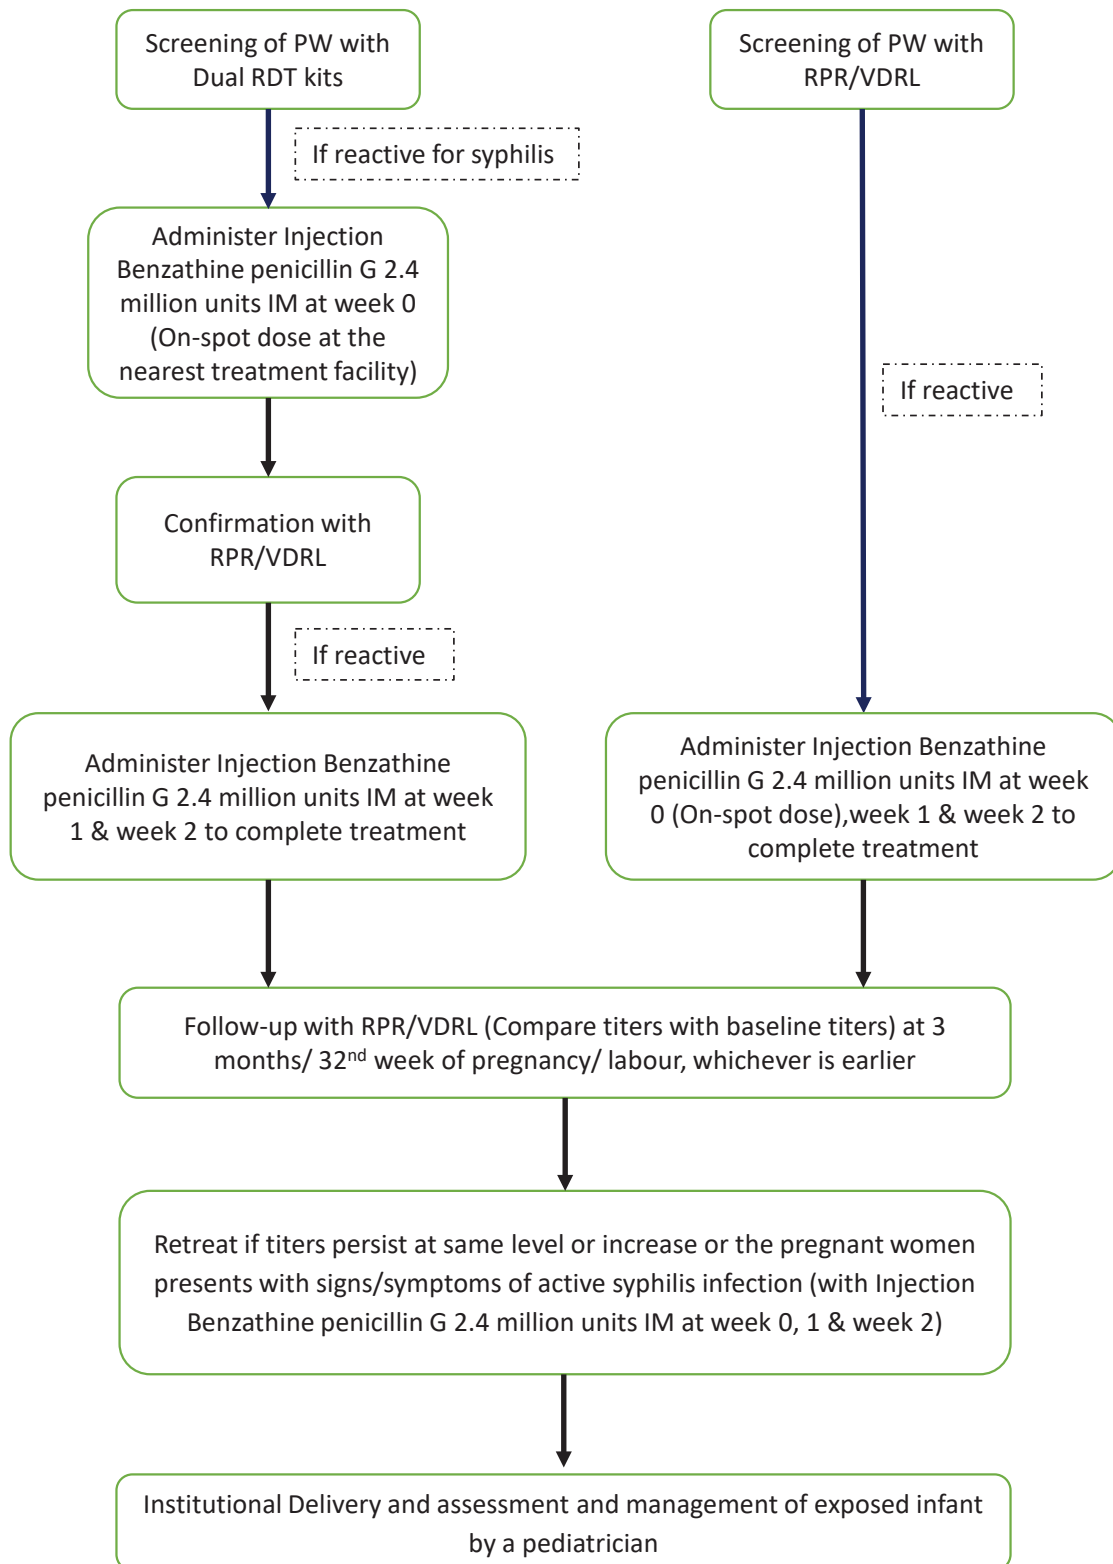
Screening of PW with Dual RDT kits

If reactive for syphilis

Administer Injection Benzathine penicillin G 2.4 million units IM at week 0 (On-spot dose at the nearest treatment facility)

Confirmation with RPR/VDRL

If reactive

Administer Injection Benzathine penicillin G 2.4 million units IM at week 1 & week 2 to complete treatment

Screening of PW with RPR/VDRL

If reactive

Administer Injection Benzathine penicillin G 2.4 million units IM at week 0 (On-spot dose),week 1 & week 2 to complete treatment

Follow-up with RPR/VDRL (Compare titers with baseline titers) at 3 months/ 32$^{nd}$ week of pregnancy/ labour, whichever is earlier

Retreat if titers persist at same level or increase or the pregnant women presents with signs/symptoms of active syphilis infection (with Injection Benzathine penicillin G 2.4 million units IM at week 0, 1 & week 2)

Institutional Delivery and assessment and management of exposed infant by a pediatrician